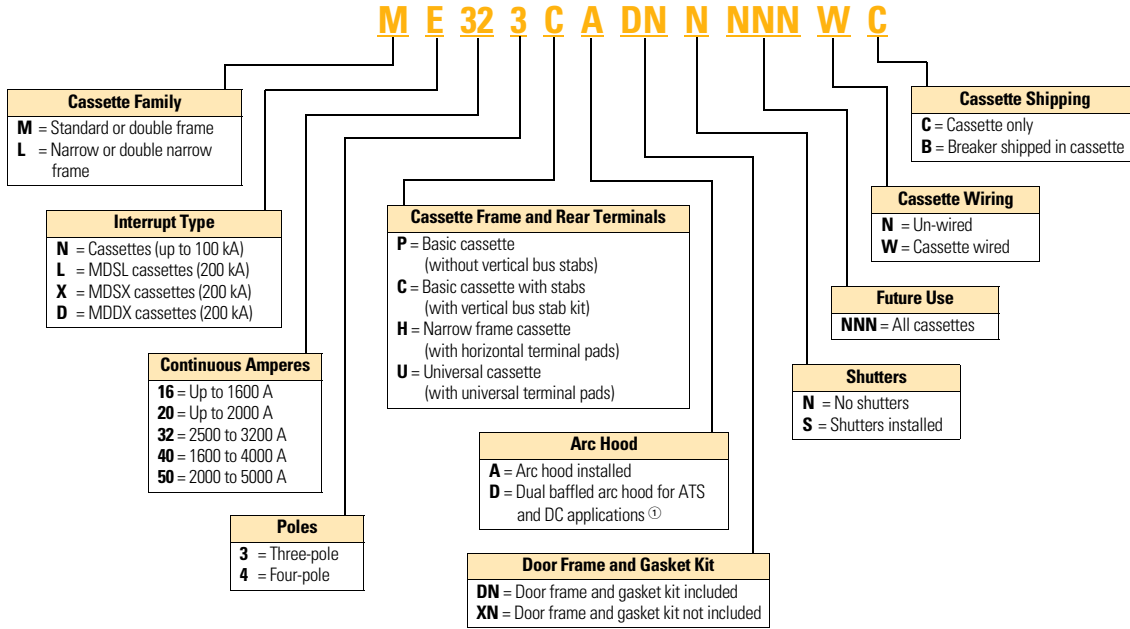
M E 32 3 C A DN N NNN W C

Cassette Family
M = Standard or double frame
L = Narrow or double narrow frame

Interrupt Type
N = Cassettes (up to 100 kA)
L = MDSL cassettes (200 kA)
X = MDSX cassettes (200 kA)
D = MDDX cassettes (200 kA)

Continuous Amperes
16 = Up to 1600 A
20 = Up to 2000 A
32 = 2500 to 3200 A
40 = 1600 to 4000 A
50 = 2000 to 5000 A

Poles
3 = Three-pole
4 = Four-pole

Cassette Frame and Rear Terminals
P = Basic cassette (without vertical bus stabs)
C = Basic cassette with stabs (with vertical bus stab kit)
H = Narrow frame cassette (with horizontal terminal pads)
U = Universal cassette (with universal terminal pads)

Arc Hood
A = Arc hood installed
D = Dual baffled arc hood for ATS and DC applications ①

Door Frame and Gasket Kit
DN = Door frame and gasket kit included
XN = Door frame and gasket kit not included

Cassette Shipping
C = Cassette only
B = Breaker shipped in cassette

Cassette Wiring
N = Un-wired
W = Cassette wired

Future Use
NNN = All cassettes

Shutters
N = No shutters
S = Shutters installed